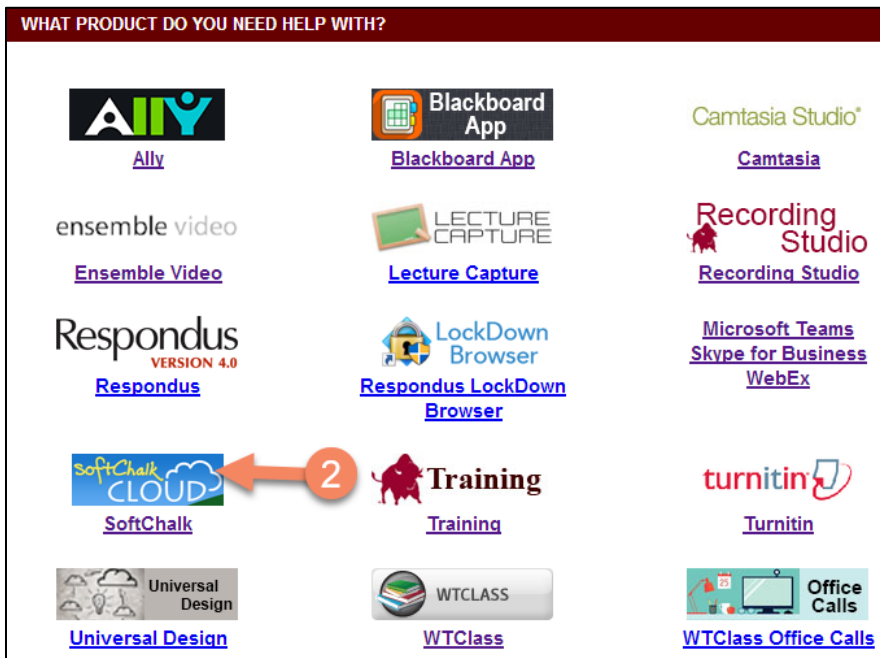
WHAT PRODUCT DO YOU NEED HELP WITH?

ALLY
Ally

Blackboard App
Blackboard App

Camtasia Studio®
Camtasia

ensemble video
Ensemble Video

LECTURE CAPTURE
Lecture Capture

Recording Studio
Recording Studio

Respondus VERSION 4.0
Respondus

LockDown Browser
Respondus LockDown Browser

Microsoft Teams
Skype for Business
WebEx

softChalk CLOUD
SoftChalk

2

Training
Training

turnitin
Turnitin

Universal Design
Universal Design

WTCLASS
WTClass

Office Calls
WTClass Office Calls